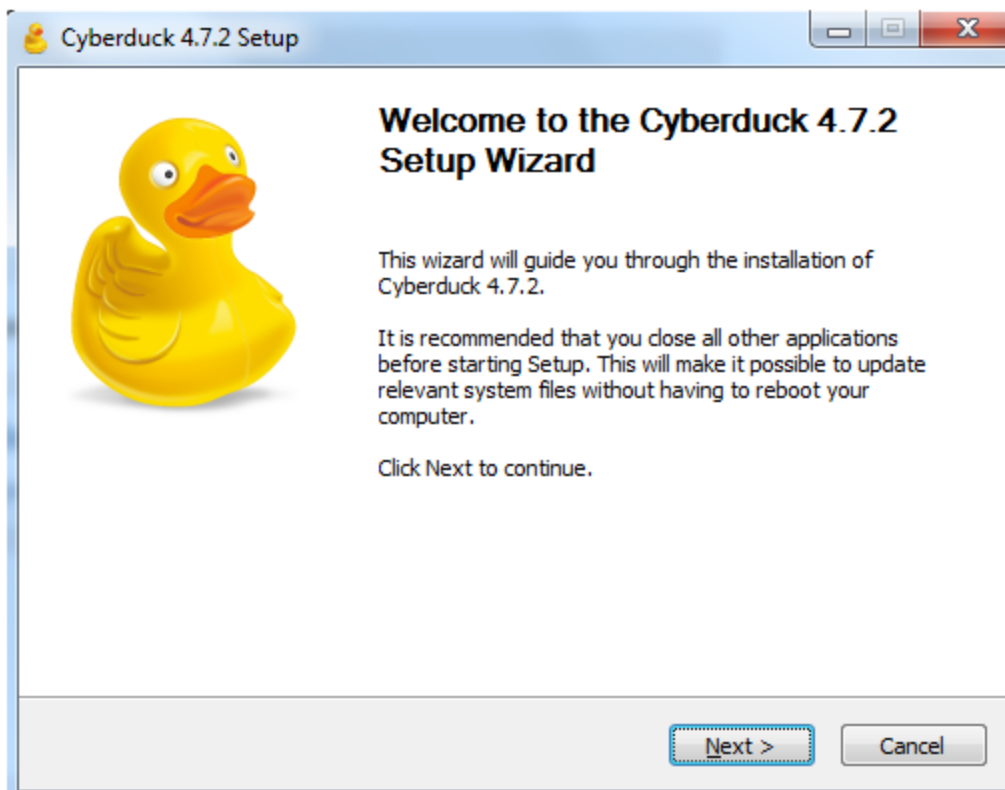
Cyberduck 4.7.2 Setup

Welcome to the Cyberduck 4.7.2 Setup Wizard

This wizard will guide you through the installation of Cyberduck 4.7.2.

It is recommended that you close all other applications before starting Setup. This will make it possible to update relevant system files without having to reboot your computer.

Click Next to continue.

Next >

Cancel